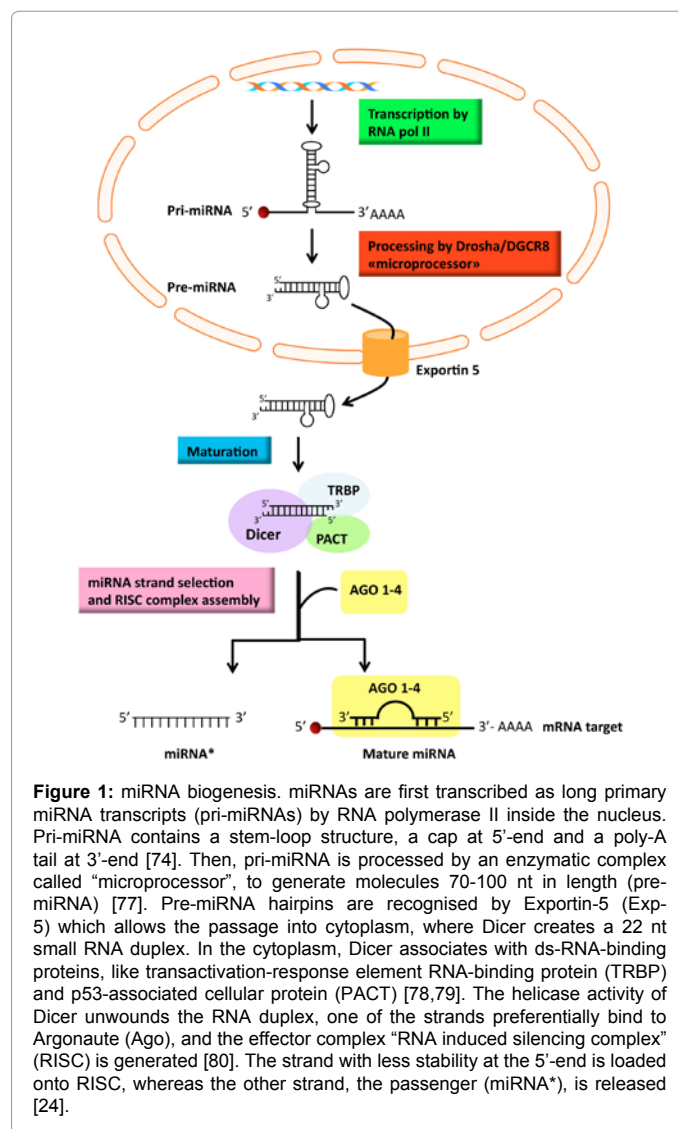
Transcription by RNA pol II

Pri-miRNA 5′ 3′AAAA

Processing by Drosha/DGCR8 «microprocessor»

Pre-miRNA 5′ 3′

Exportin 5

5′ 3′

Maturation

TRBP

5′ 3′ 3′ 5′

Dicer

PACT

miRNA strand selection and RISC complex assembly

AGO 1-4

AGO 1-4

5′ 3′

5′ 3′ 5′ 3′- AAAA mRNA target

miRNA*

Mature miRNA

**Figure 1:** miRNA biogenesis. miRNAs are first transcribed as long primary miRNA transcripts (pri-miRNAs) by RNA polymerase II inside the nucleus. Pri-miRNA contains a stem-loop structure, a cap at 5'-end and a poly-A tail at 3'-end [74]. Then, pri-miRNA is processed by an enzymatic complex called "microprocessor", to generate molecules 70-100 nt in length (pre-miRNA) [77]. Pre-miRNA hairpins are recognised by Exportin-5 (Exp-5) which allows the passage into cytoplasm, where Dicer creates a 22 nt small RNA duplex. In the cytoplasm, Dicer associates with ds-RNA-binding proteins, like transactivation-response element RNA-binding protein (TRBP) and p53-associated cellular protein (PACT) [78,79]. The helicase activity of Dicer unwounds the RNA duplex, one of the strands preferentially bind to Argonaute (Ago), and the effector complex "RNA induced silencing complex" (RISC) is generated [80]. The strand with less stability at the 5'-end is loaded onto RISC, whereas the other strand, the passenger (miRNA*), is released [24].